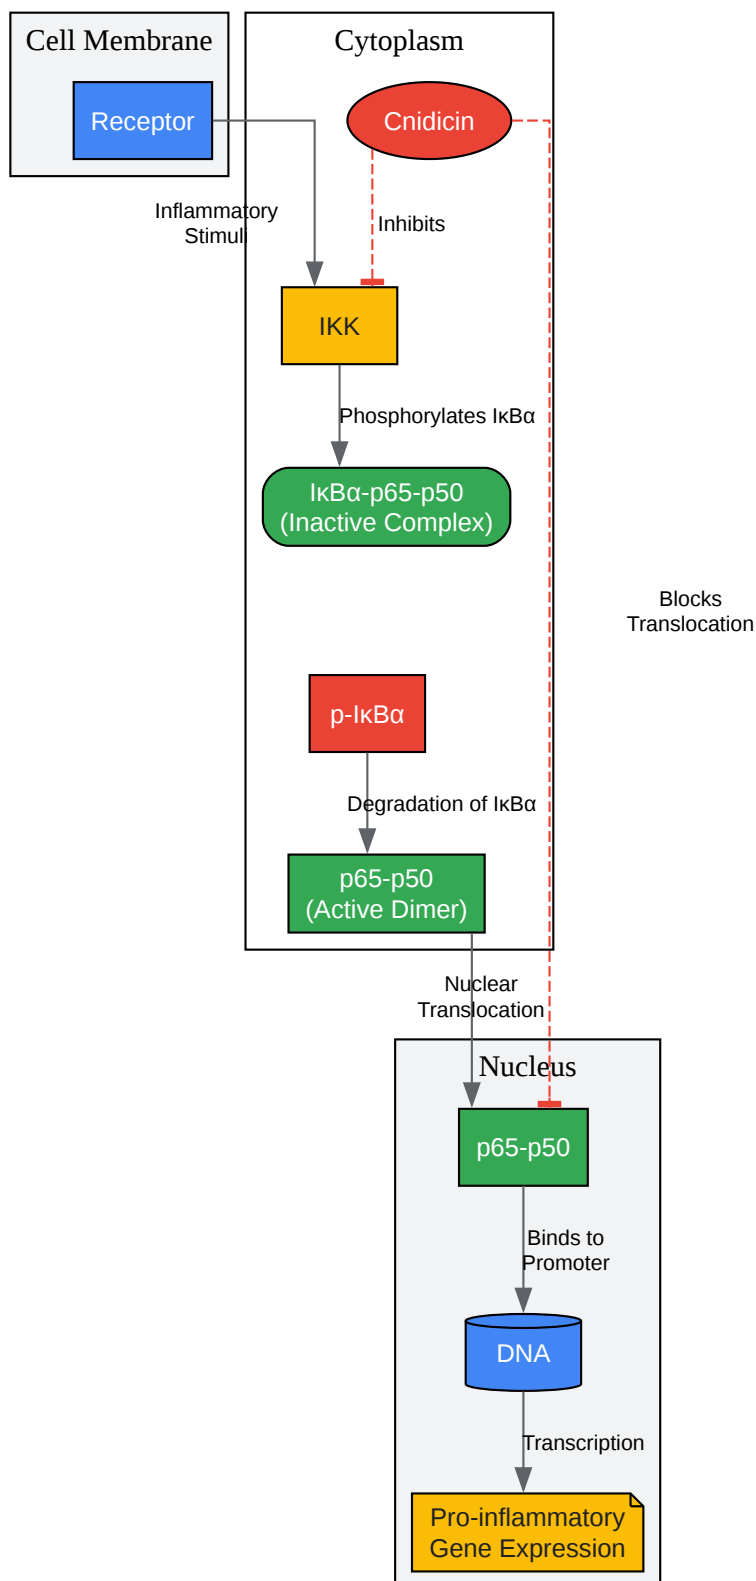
Cell Membrane

Receptor

Cytoplasm

Cnidicin

Inflammatory Stimuli

Inhibits

IKK

Phosphorylates IκBα

IκBα-p65-p50 (Inactive Complex)

Blocks Translocation

p-IκBα

Degradation of IκBα

p65-p50 (Active Dimer)

Nuclear Translocation

Nucleus

p65-p50

Binds to Promoter

DNA

Transcription

Pro-inflammatory Gene Expression